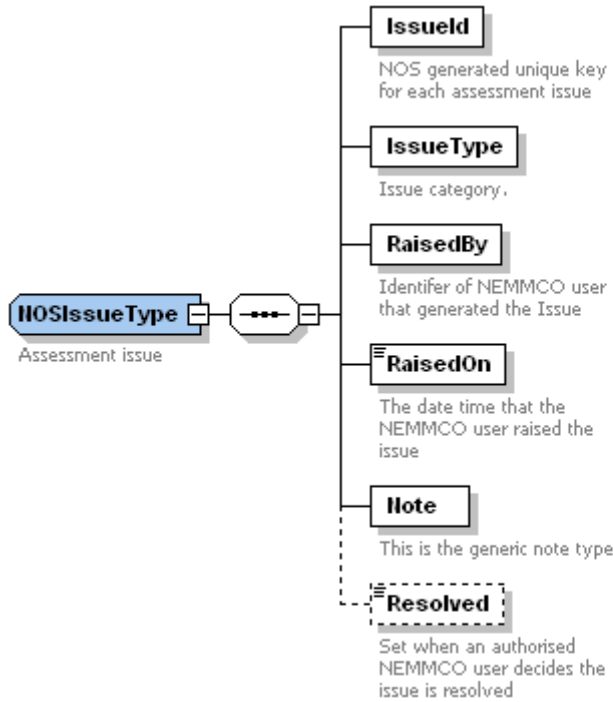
NOSIssueType

Assessment issue

IssueId

NOS generated unique key for each assessment issue

IssueType

Issue category.

RaisedBy

Identifer of NEMMCO user that generated the Issue

RaisedOn

The date time that the NEMMCO user raised the issue

Note

This is the generic note type

Resolved

Set when an authorised NEMMCO user decides the issue is resolved